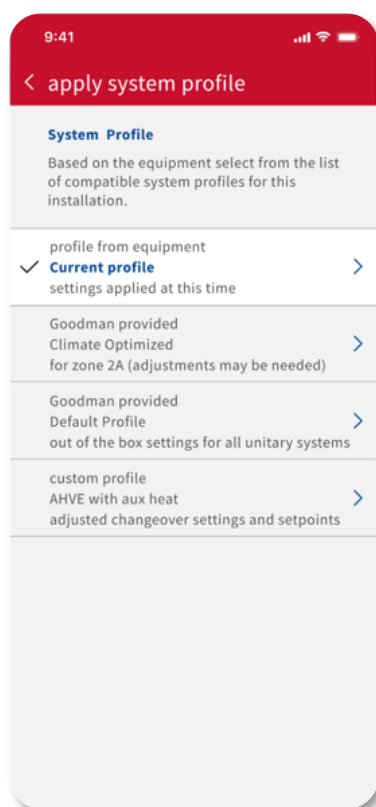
9:41

< apply system profile

System Profile

Based on the equipment select from the list of compatible system profiles for this installation.

profile from equipment
Current profile
settings applied at this time

Goodman provided
Climate Optimized
for zone 2A (adjustments may be needed)

Goodman provided
Default Profile
out of the box settings for all unitary systems

custom profile
AHVE with aux heat
adjusted changeover settings and setpoints